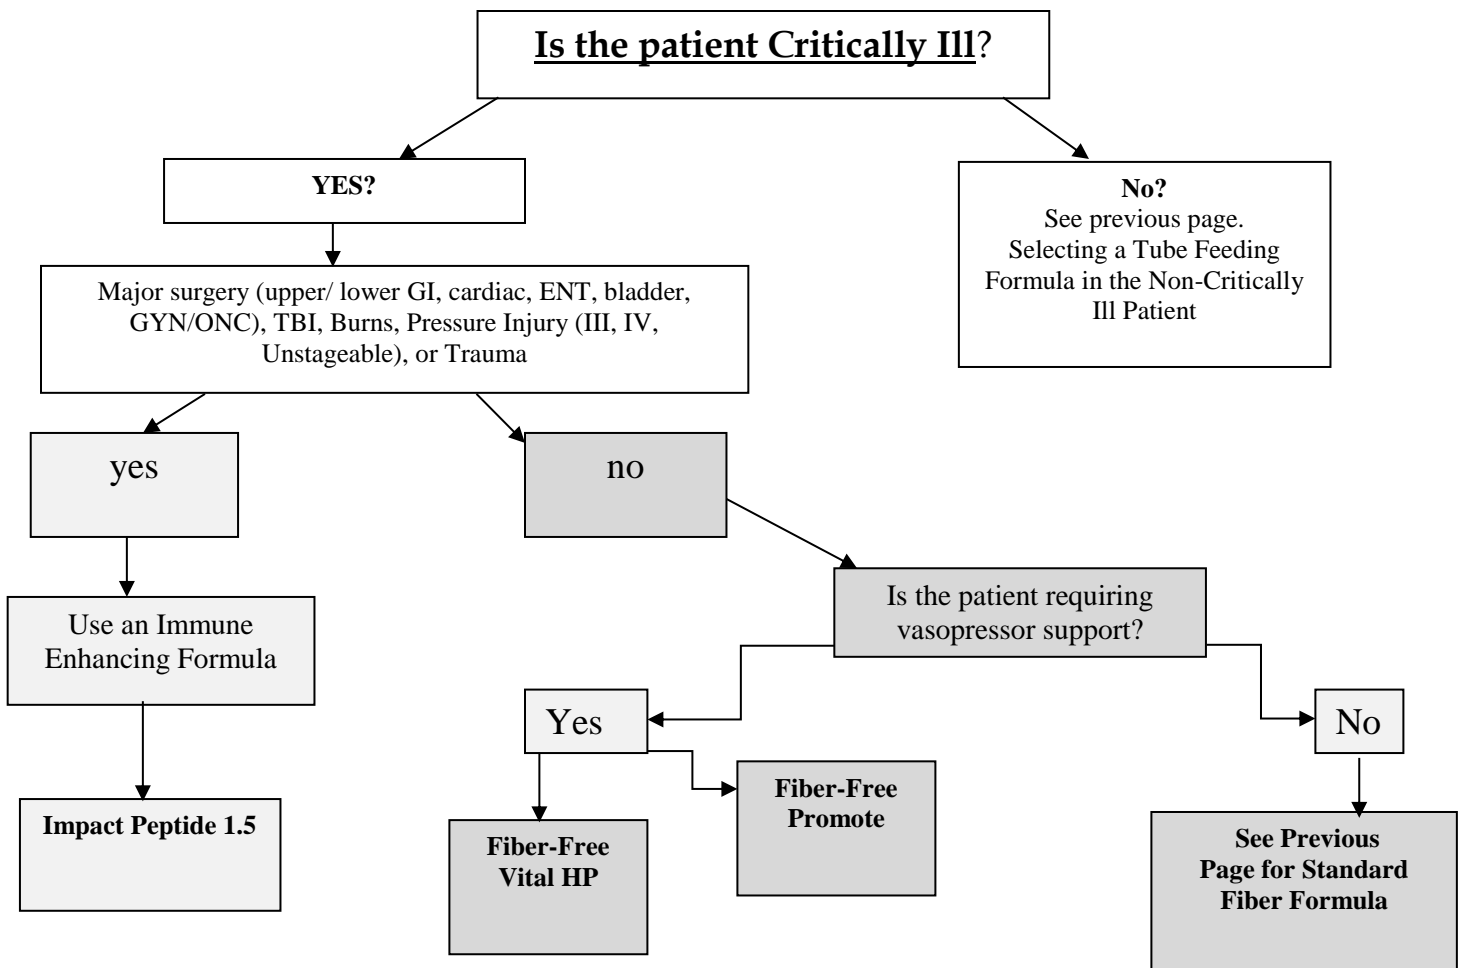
Is the patient Critically Ill?

YES?

No?
See previous page. Selecting a Tube Feeding Formula in the Non-Critically Ill Patient

Major surgery (upper/ lower GI, cardiac, ENT, bladder, GYN/ONC), TBI, Burns, Pressure Injury (III, IV, Unstageable), or Trauma

yes

no

Use an Immune Enhancing Formula

Impact Peptide 1.5

Is the patient requiring vasopressor support?

Yes

No

Fiber-Free Vital HP

Fiber-Free Promote

See Previous Page for Standard Fiber Formula